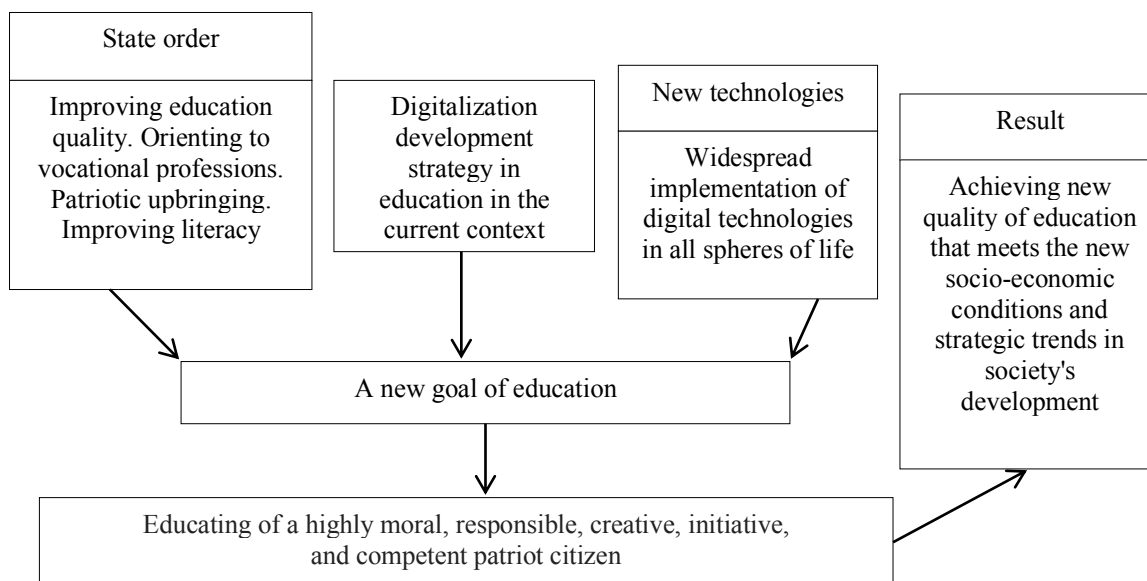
State order

Improving education quality. Orienting to vocational professions. Patriotic upbringing. Improving literacy

Digitalization development strategy in education in the current context

New technologies

Widespread implementation of digital technologies in all spheres of life

Result

Achieving new quality of education that meets the new socio-economic conditions and strategic trends in society's development

A new goal of education

Educating of a highly moral, responsible, creative, initiative, and competent patriot citizen